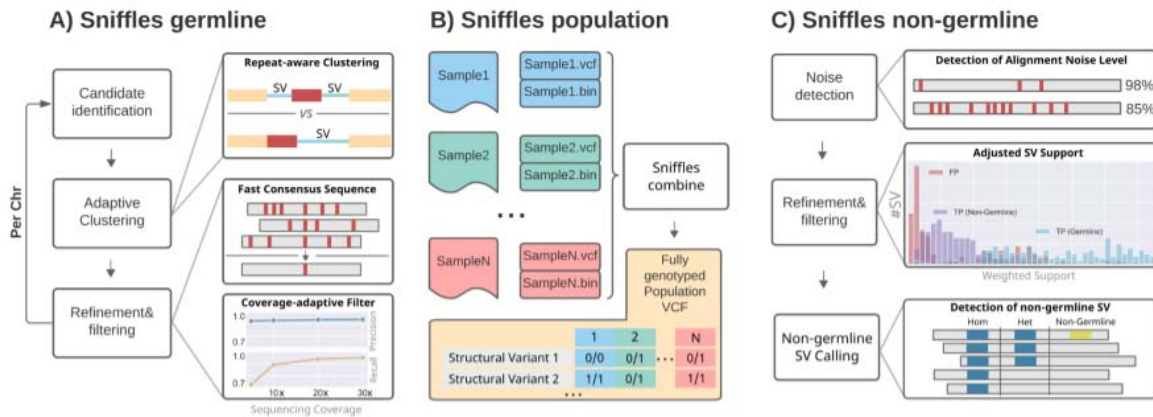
A) Sniffles germline

Per Chr

Candidate identification

Adaptive Clustering

Refinement& filtering

Repeat-aware Clustering

SV SV

VS

SV

Fast Consensus Sequence

Coverage-adaptive Filter

1.0

0.9

Precision

1.0

0.7

Recall

10x 20x 30x

Sequencing Coverage

B) Sniffles population

Sample1

Sample1.vcf

Sample1.bin

Sample2

Sample2.vcf

Sample2.bin

...

SampleN

SampleN.vcf

SampleN.bin

Sniffles combine

Fully genotyped Population VCF

| | 1 | 2 | | N |
|---|---|---|---|---|
| Structural Variant 1 | 0/0 | 0/1 | ... | 0/1 |
| Structural Variant 2 | 1/1 | 0/1 | | 1/1 |

...

C) Sniffles non-germline

Noise detection

Refinement& filtering

Non-germline SV Calling

Detection of Alignment Noise Level

98%

85%

Adjusted SV Support

FP

#SV

TP (Non-Germline)

TP (Germline)

Weighted Support

Detection of non-germline SV

Hom

Het

Non-Germline